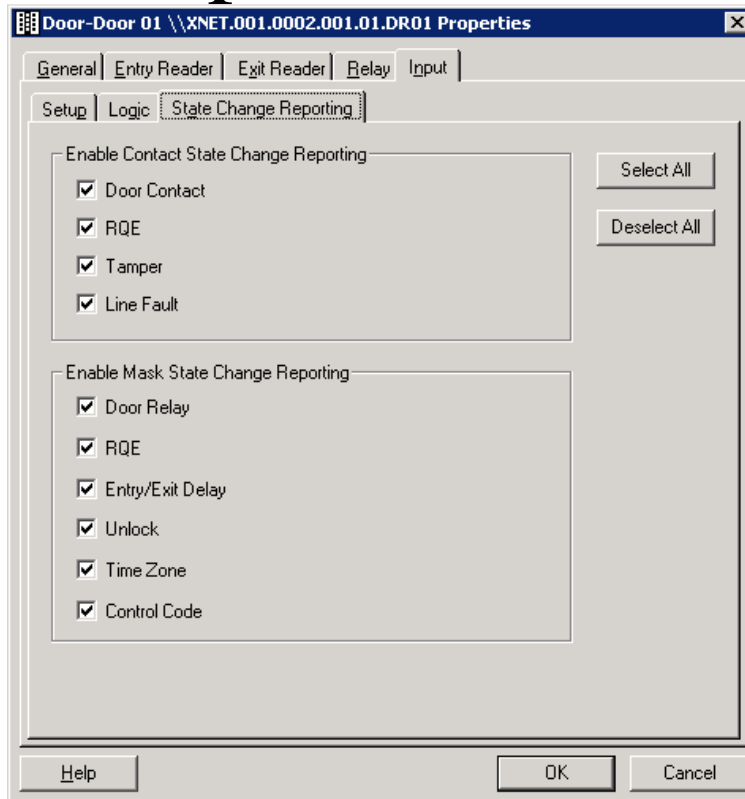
Door-Door 01 \\XNET.001.0002.001.01.DR01 Properties

General | Entry Reader | Exit Reader | Relay | Input

Setup | Logic | State Change Reporting

Enable Contact State Change Reporting

Door Contact

RQE

Tamper

Line Fault

Select All

Deselect All

Enable Mask State Change Reporting

Door Relay

RQE

Entry/Exit Delay

Unlock

Time Zone

Control Code

Help

OK

Cancel